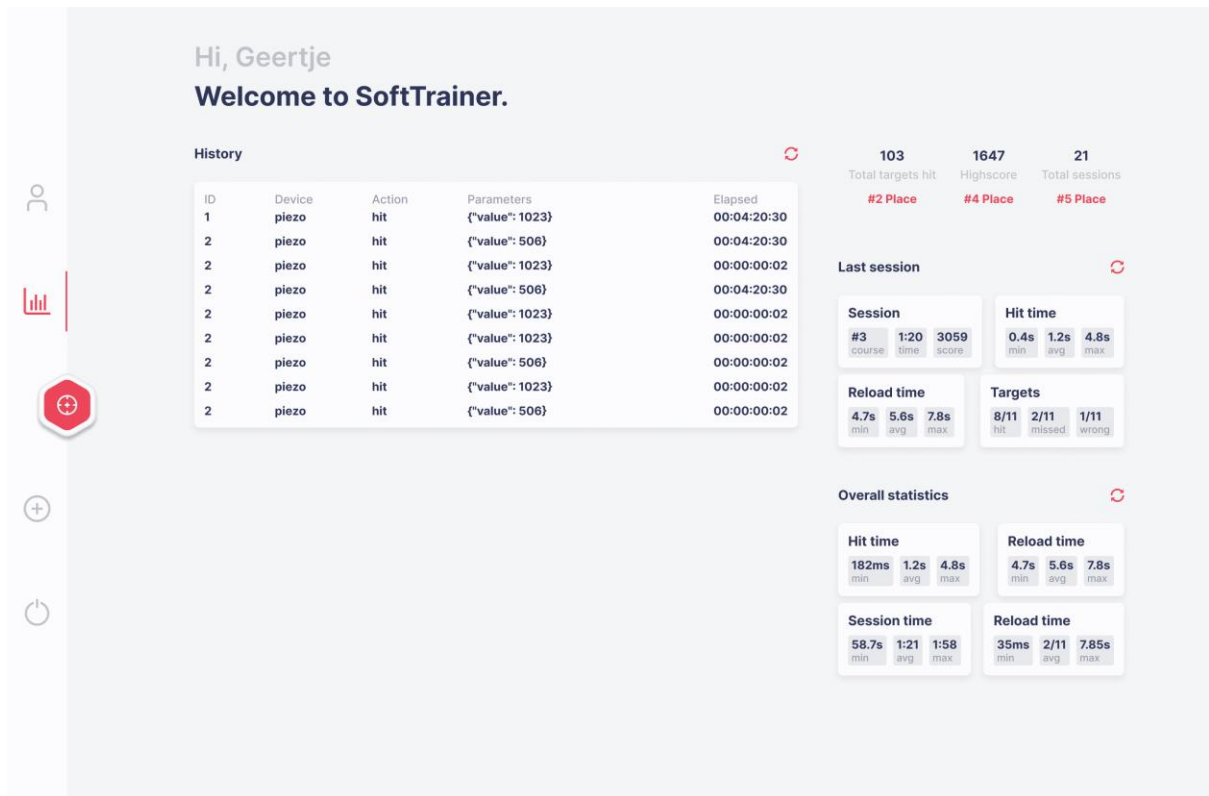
Hi, Geertje

Welcome to SoftTrainer.

History

| ID | Device | Action | Parameters | Elapsed |
|---|---|---|---|---|
| 1 | piezo | hit | {"value": 1023} | 00:04:20:30 |
| 2 | piezo | hit | {"value": 506} | 00:04:20:30 |
| 2 | piezo | hit | {"value": 1023} | 00:00:00:02 |
| 2 | piezo | hit | {"value": 506} | 00:04:20:30 |
| 2 | piezo | hit | {"value": 1023} | 00:00:00:02 |
| 2 | piezo | hit | {"value": 1023} | 00:00:00:02 |
| 2 | piezo | hit | {"value": 506} | 00:00:00:02 |
| 2 | piezo | hit | {"value": 1023} | 00:00:00:02 |
| 2 | piezo | hit | {"value": 506} | 00:00:00:02 |

103
Total targets hit
#2 Place

1647
Highscore
#4 Place

21
Total sessions
#5 Place

Last session

Session
#3 course
1:20 time
3059 score

Hit time
0.4s min
1.2s avg
4.8s max

Reload time
4.7s min
5.6s avg
7.8s max

Targets
8/11 hit
2/11 missed
1/11 wrong

Overall statistics

Hit time
182ms min
1.2s avg
4.8s max

Reload time
4.7s min
5.6s avg
7.8s max

Session time
58.7s min
1:21 avg
1:58 max

Reload time
35ms min
2/11 avg
7.85s max